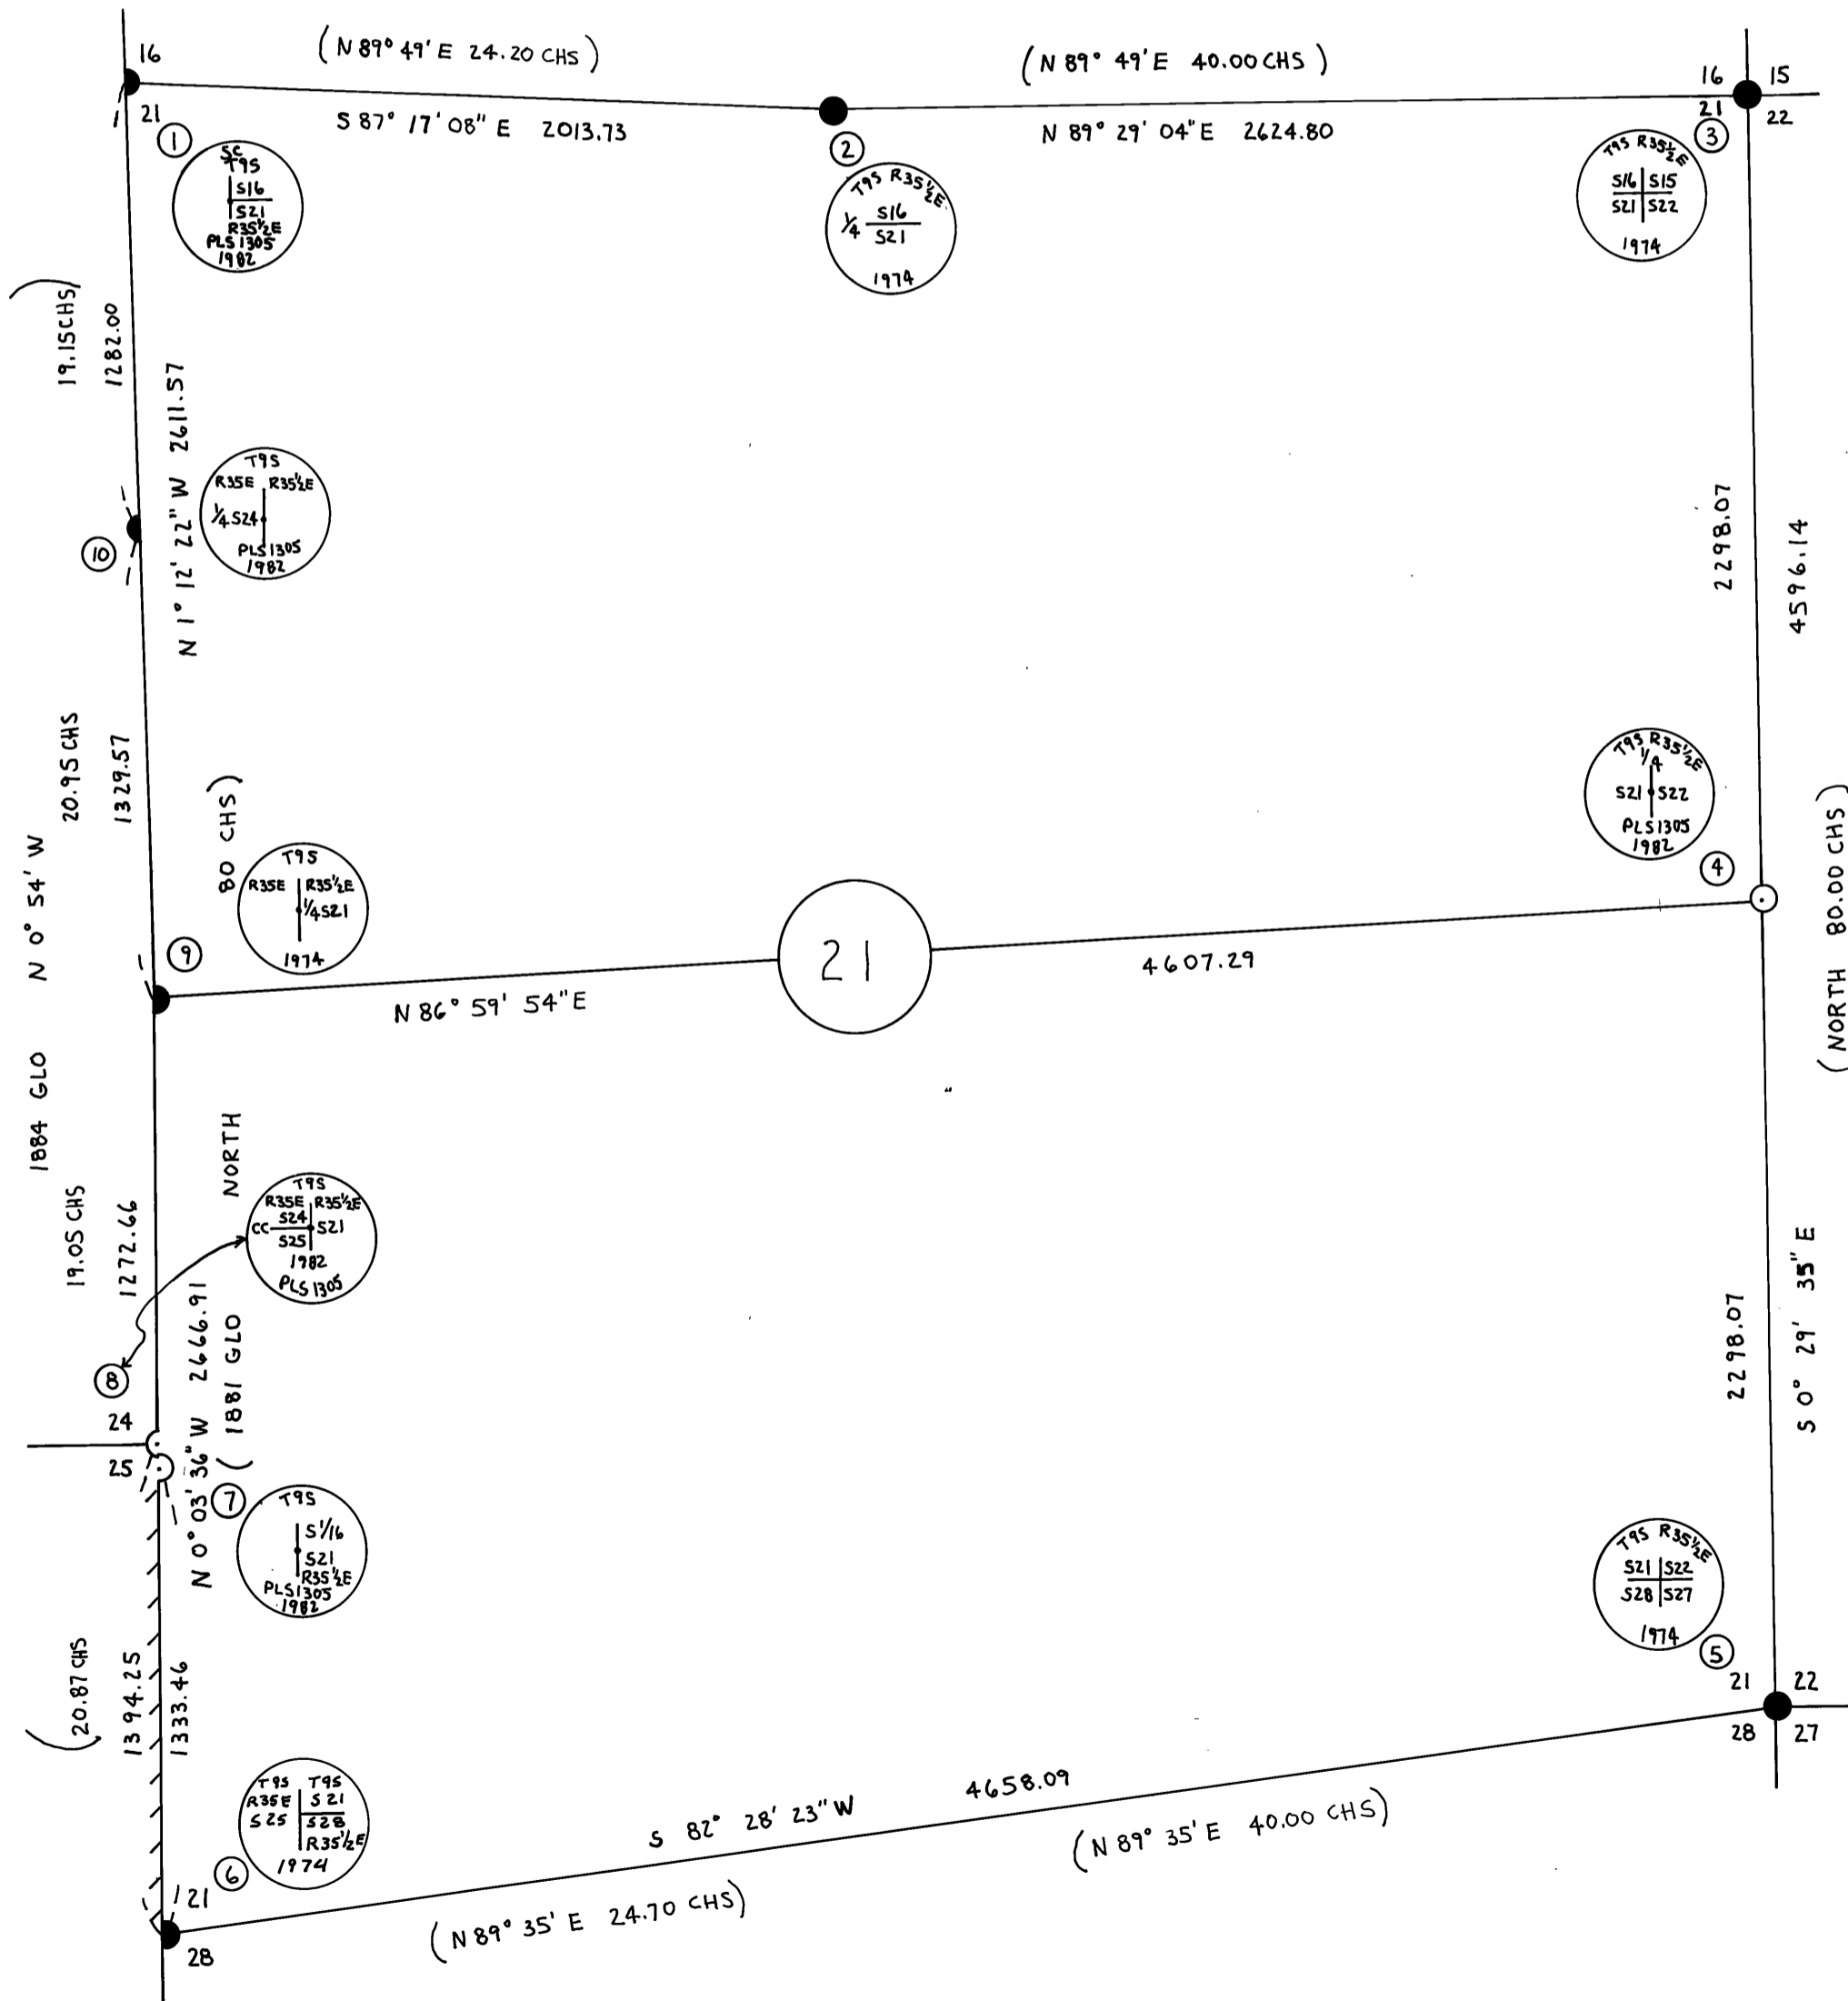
16 (N 89° 49' E 24.20 CHS) (N 89° 49' E 40.00 CHS) 16 15

21 S 87° 17' 08" E 2013.73 N 89° 29' 04" E 2624.80 21 22

① SC T9S S16 S21 R35½E PLS 1305 1982

② T9S R35½E ¼ S16 S21 1974

③ T9S R35½E S16 S15 S21 S22 1974

(19.15CHS) 1282.00

N 1° 12' 22" W 2611.57

⑩ T9S R35E R35½E ¼ S24 PLS 1305 1982

2298.07 4596.14

20.95 CHS 1329.57

80 CHS)

N 0° 54' W

④ T9S R35½E ¼ S21 S22 PLS 1305 1982

⑨ T9S R35E R35½E ¼ S21 1974

21

4607.29

N 86° 59' 54" E

(NORTH 80.00 CHS)

1884 GLO

NORTH

⑧ T9S R35E R35½E CC S24 S25 S21 1982 PLS 1305

19.05 CHS 1272.66

N 0° 03' 36" W 2666.91 (1881 GLO

24 25

⑦ T9S S1/16 S21 R35½E PLS 1305 1982

2298.07

S 0° 29' 35" E

⑤ T9S R35½E S21 S22 S28 S27 1974

21 22 28 27

(20.87 CHS 1394.25 1333.46

⑥ T9S R35E S25 T9S S21 S28 R35½E 1974

4658.09

S 82° 28' 23" W

(N 89° 35' E 40.00 CHS)

21

(N 89° 35' E 24.70 CHS)

28